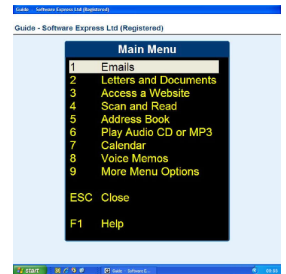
Guide - Software Express Ltd (Registered)

Guide - Software Express Ltd (Registered)

Main Menu

1 Emails
2 Letters and Documents
3 Access a Website
4 Scan and Read
5 Address Book
6 Play Audio CD or MP3
7 Calendar
8 Voice Memos
9 More Menu Options

ESC Close

F1 Help

start
Guide - Software E...
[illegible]